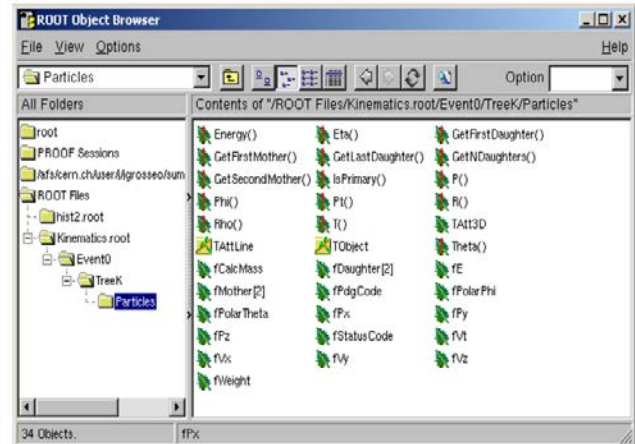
ROOT Object Browser

File View Options Help

Particles

Option

All Folders

Contents of "/ROOT Files/Kinematics.root/Event0/TreeK/Particles"

root
PROOF Sessions
/afs/cern.ch/user/l/grosseo/sum
ROOT Files
hist2.root
Kinematics.root
Event0
TreeK
Particles

Energy()
Eta()
GetFirstDaughter()
GetFirstMother()
GetLastDaughter()
GetNDaughters()
GetSecondMother()
IsPrimary()
P()
Phi()
Pt()
R()
Rho()
T()
TAtt3D
TAttLine
TObject
Theta()
fCalcMass
fDaughter[2]
fE
fMother[2]
fPdgCode
fPolarPhi
fPolarTheta
fPx
fPy
fPz
fStatusCode
fVt
fVx
fVy
fVz
fWeight

34 Objects.

fPx